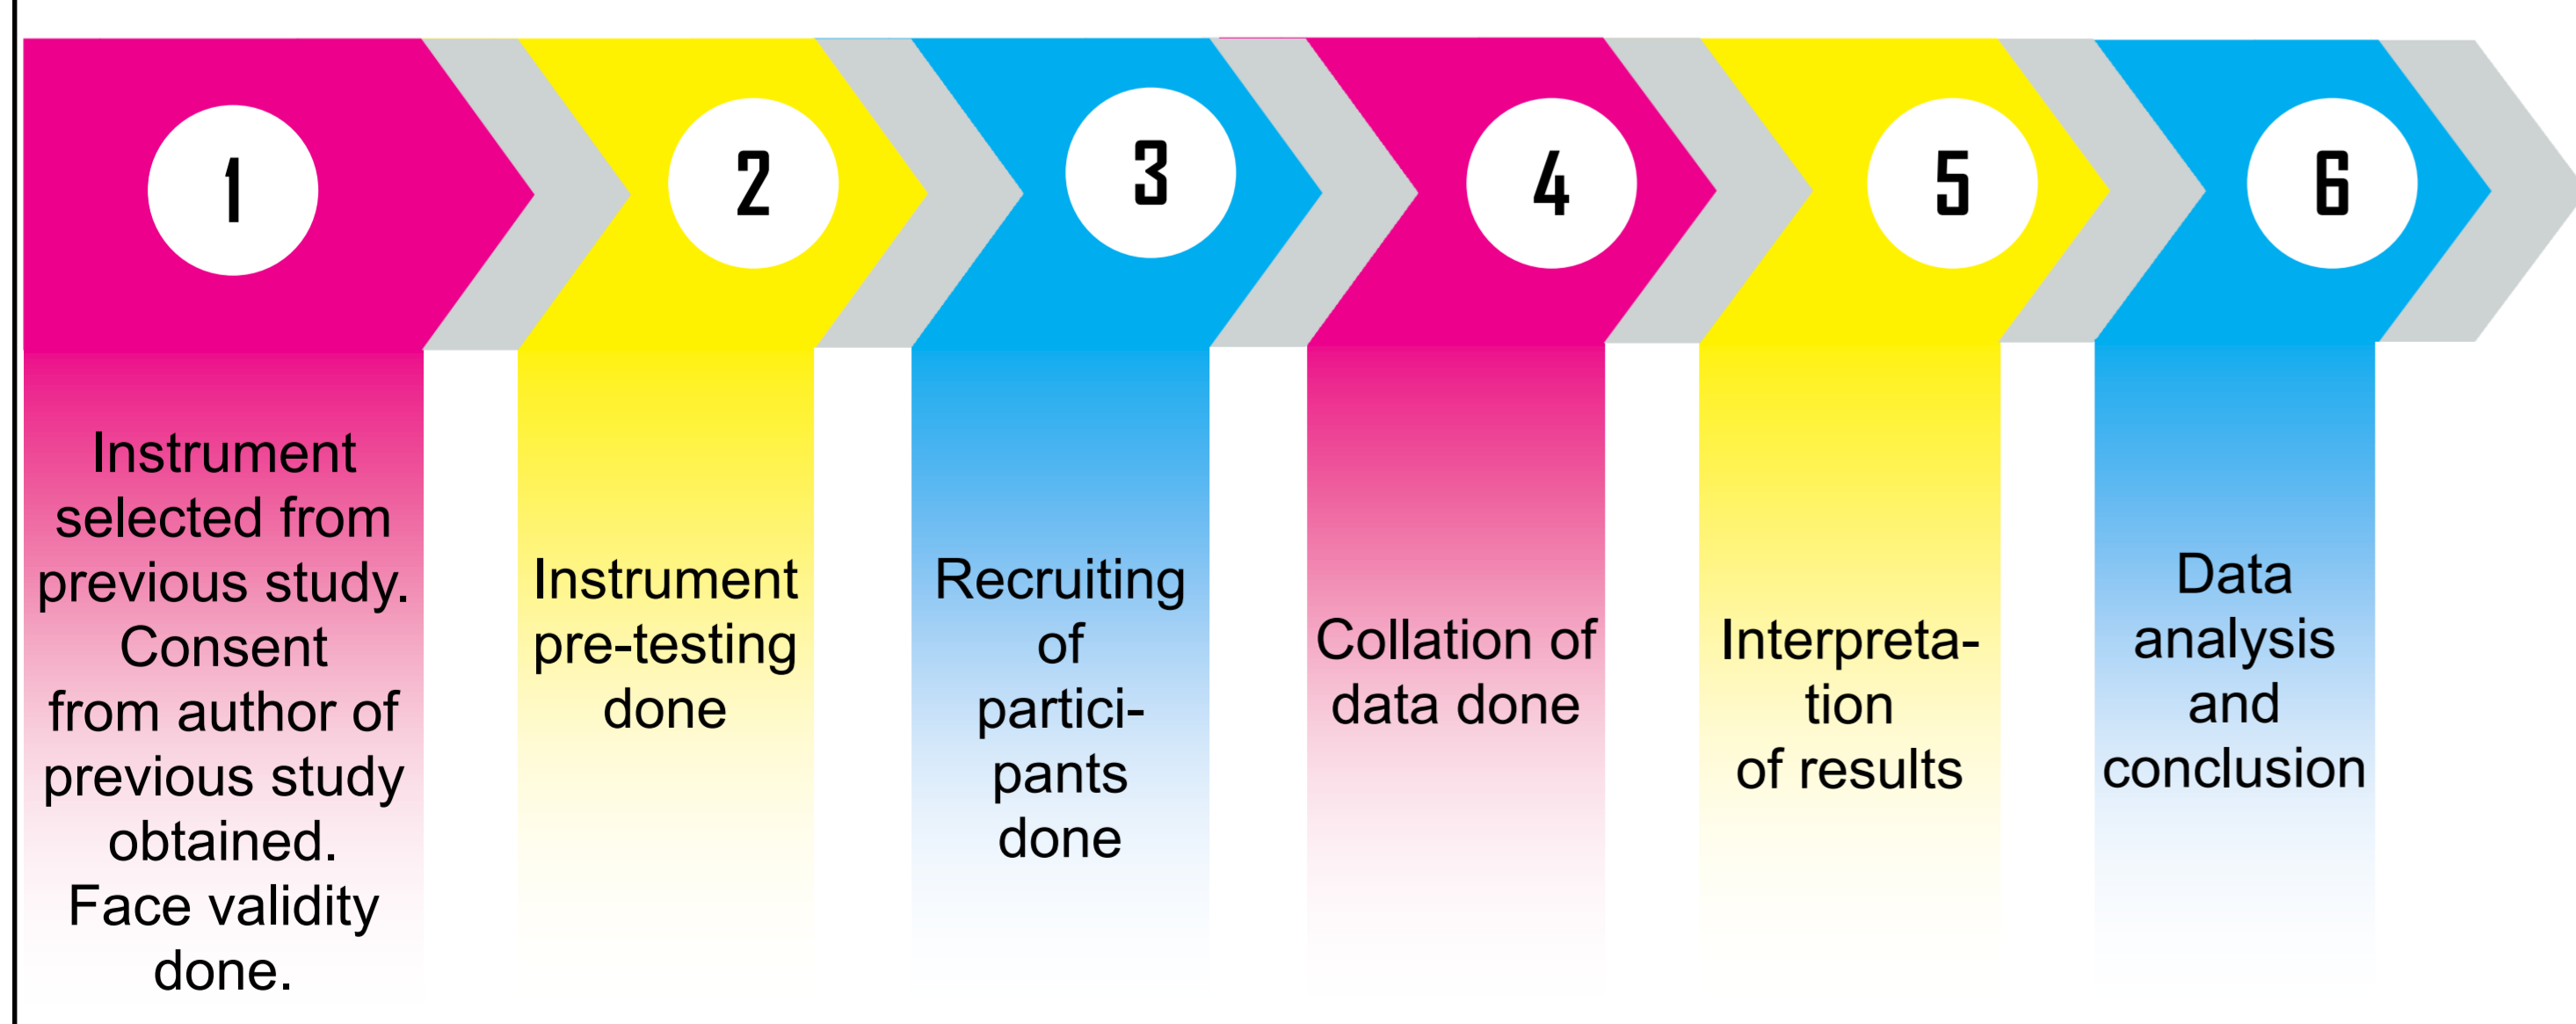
1

Instrument selected from previous study. Consent from author of previous study obtained. Face validity done.

2

Instrument pre-testing done

3

Recruiting of participants done

4

Collation of data done

5

Interpretation of results

6

Data analysis and conclusion